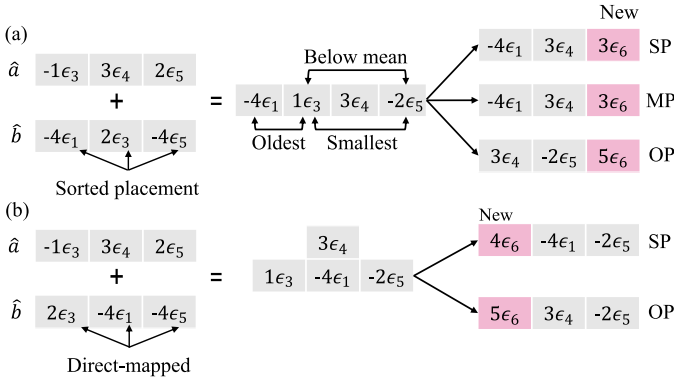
(a)

$\hat{a}$ | -1$\epsilon_3$ | 3$\epsilon_4$ | 2$\epsilon_5$

+

$\hat{b}$ | -4$\epsilon_1$ | 2$\epsilon_3$ | -4$\epsilon_5$

Sorted placement

=

Below mean

-4$\epsilon_1$ | 1$\epsilon_3$ | 3$\epsilon_4$ | -2$\epsilon_5$

Oldest Smallest

New

-4$\epsilon_1$ | 3$\epsilon_4$ | 3$\epsilon_6$ SP

-4$\epsilon_1$ | 3$\epsilon_4$ | 3$\epsilon_6$ MP

3$\epsilon_4$ | -2$\epsilon_5$ | 5$\epsilon_6$ OP

(b)

$\hat{a}$ | -1$\epsilon_3$ | 3$\epsilon_4$ | 2$\epsilon_5$

+

$\hat{b}$ | 2$\epsilon_3$ | -4$\epsilon_1$ | -4$\epsilon_5$

Direct-mapped

=

3$\epsilon_4$

1$\epsilon_3$ | -4$\epsilon_1$ | -2$\epsilon_5$

New

4$\epsilon_6$ | -4$\epsilon_1$ | -2$\epsilon_5$ SP

5$\epsilon_6$ | 3$\epsilon_4$ | -2$\epsilon_5$ OP